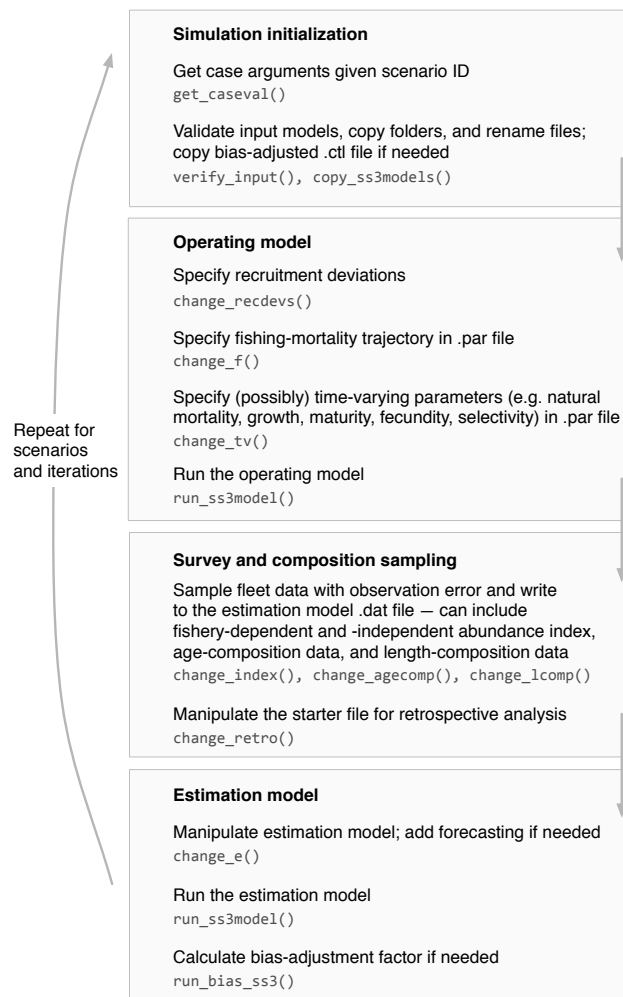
Repeat for scenarios and iterations

**Simulation initialization**

Get case arguments given scenario ID
get_caseval()

Validate input models, copy folders, and rename files; copy bias-adjusted .ctl file if needed
verify_input(), copy_ss3models()

**Operating model**

Specify recruitment deviations
change_recdevs()

Specify fishing-mortality trajectory in .par file
change_f()

Specify (possibly) time-varying parameters (e.g. natural mortality, growth, maturity, fecundity, selectivity) in .par file
change_tv()

Run the operating model
run_ss3model()

**Survey and composition sampling**

Sample fleet data with observation error and write to the estimation model .dat file — can include fishery-dependent and -independent abundance index, age-composition data, and length-composition data
change_index(), change_agecomp(), change_lcomp()

Manipulate the starter file for retrospective analysis
change_retro()

**Estimation model**

Manipulate estimation model; add forecasting if needed
change_e()

Run the estimation model
run_ss3model()

Calculate bias-adjustment factor if needed
run_bias_ss3()